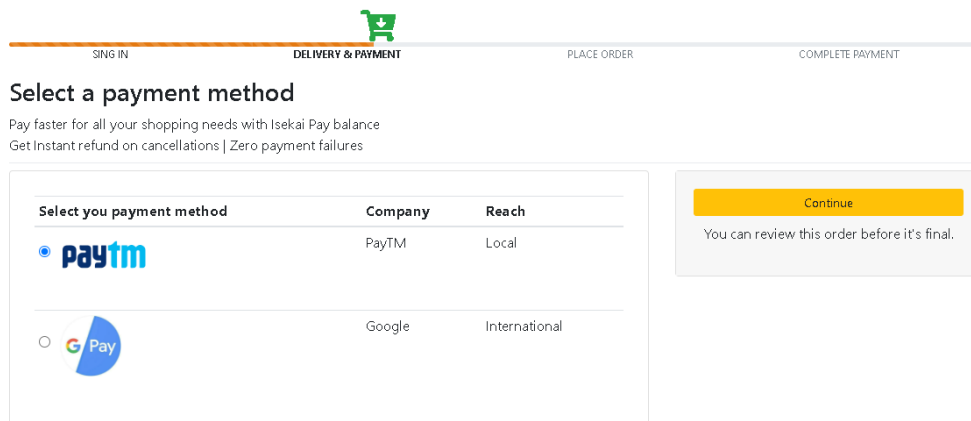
SING IN DELIVERY & PAYMENT PLACE ORDER COMPLETE PAYMENT

Select a payment method

Pay faster for all your shopping needs with Isekai Pay balance
Get Instant refund on cancellations | Zero payment failures

| Select you payment method | Company | Reach |
|---|---|---|
| paytm | PayTM | Local |
| G Pay | Google | International |

Continue

You can review this order before it's final.